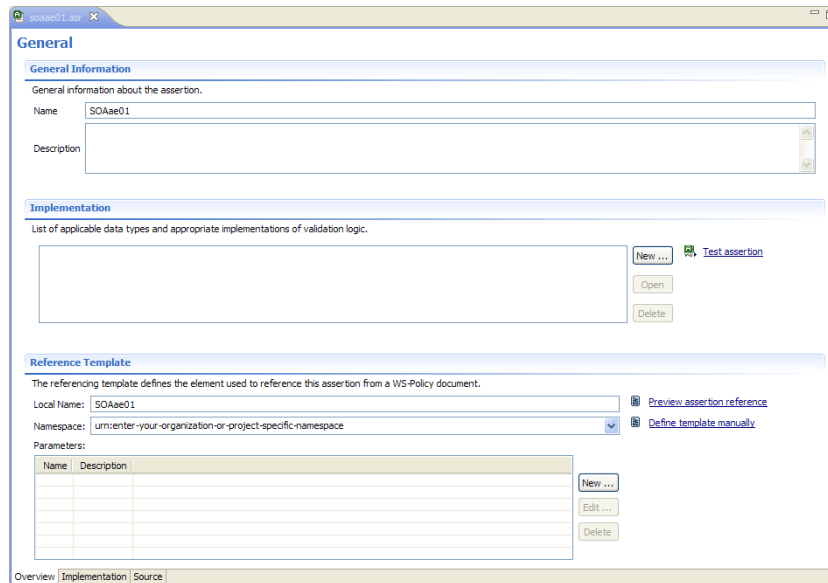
soaae01.asr

General

General Information

General information about the assertion.

Name SOAae01

Description

Implementation

List of applicable data types and appropriate implementations of validation logic.

New ...

Open

Delete

Test assertion

Reference Template

The referencing template defines the element used to reference this assertion from a WS-Policy document.

Local Name: SOAae01

Namespace: urn:enter-your-organization-or-project-specific-namespace

Preview assertion reference

Define template manually

Parameters:

| Name | Description |
|---|---|
| | |

New ...

Edit ...

Delete

Overview Implementation Source